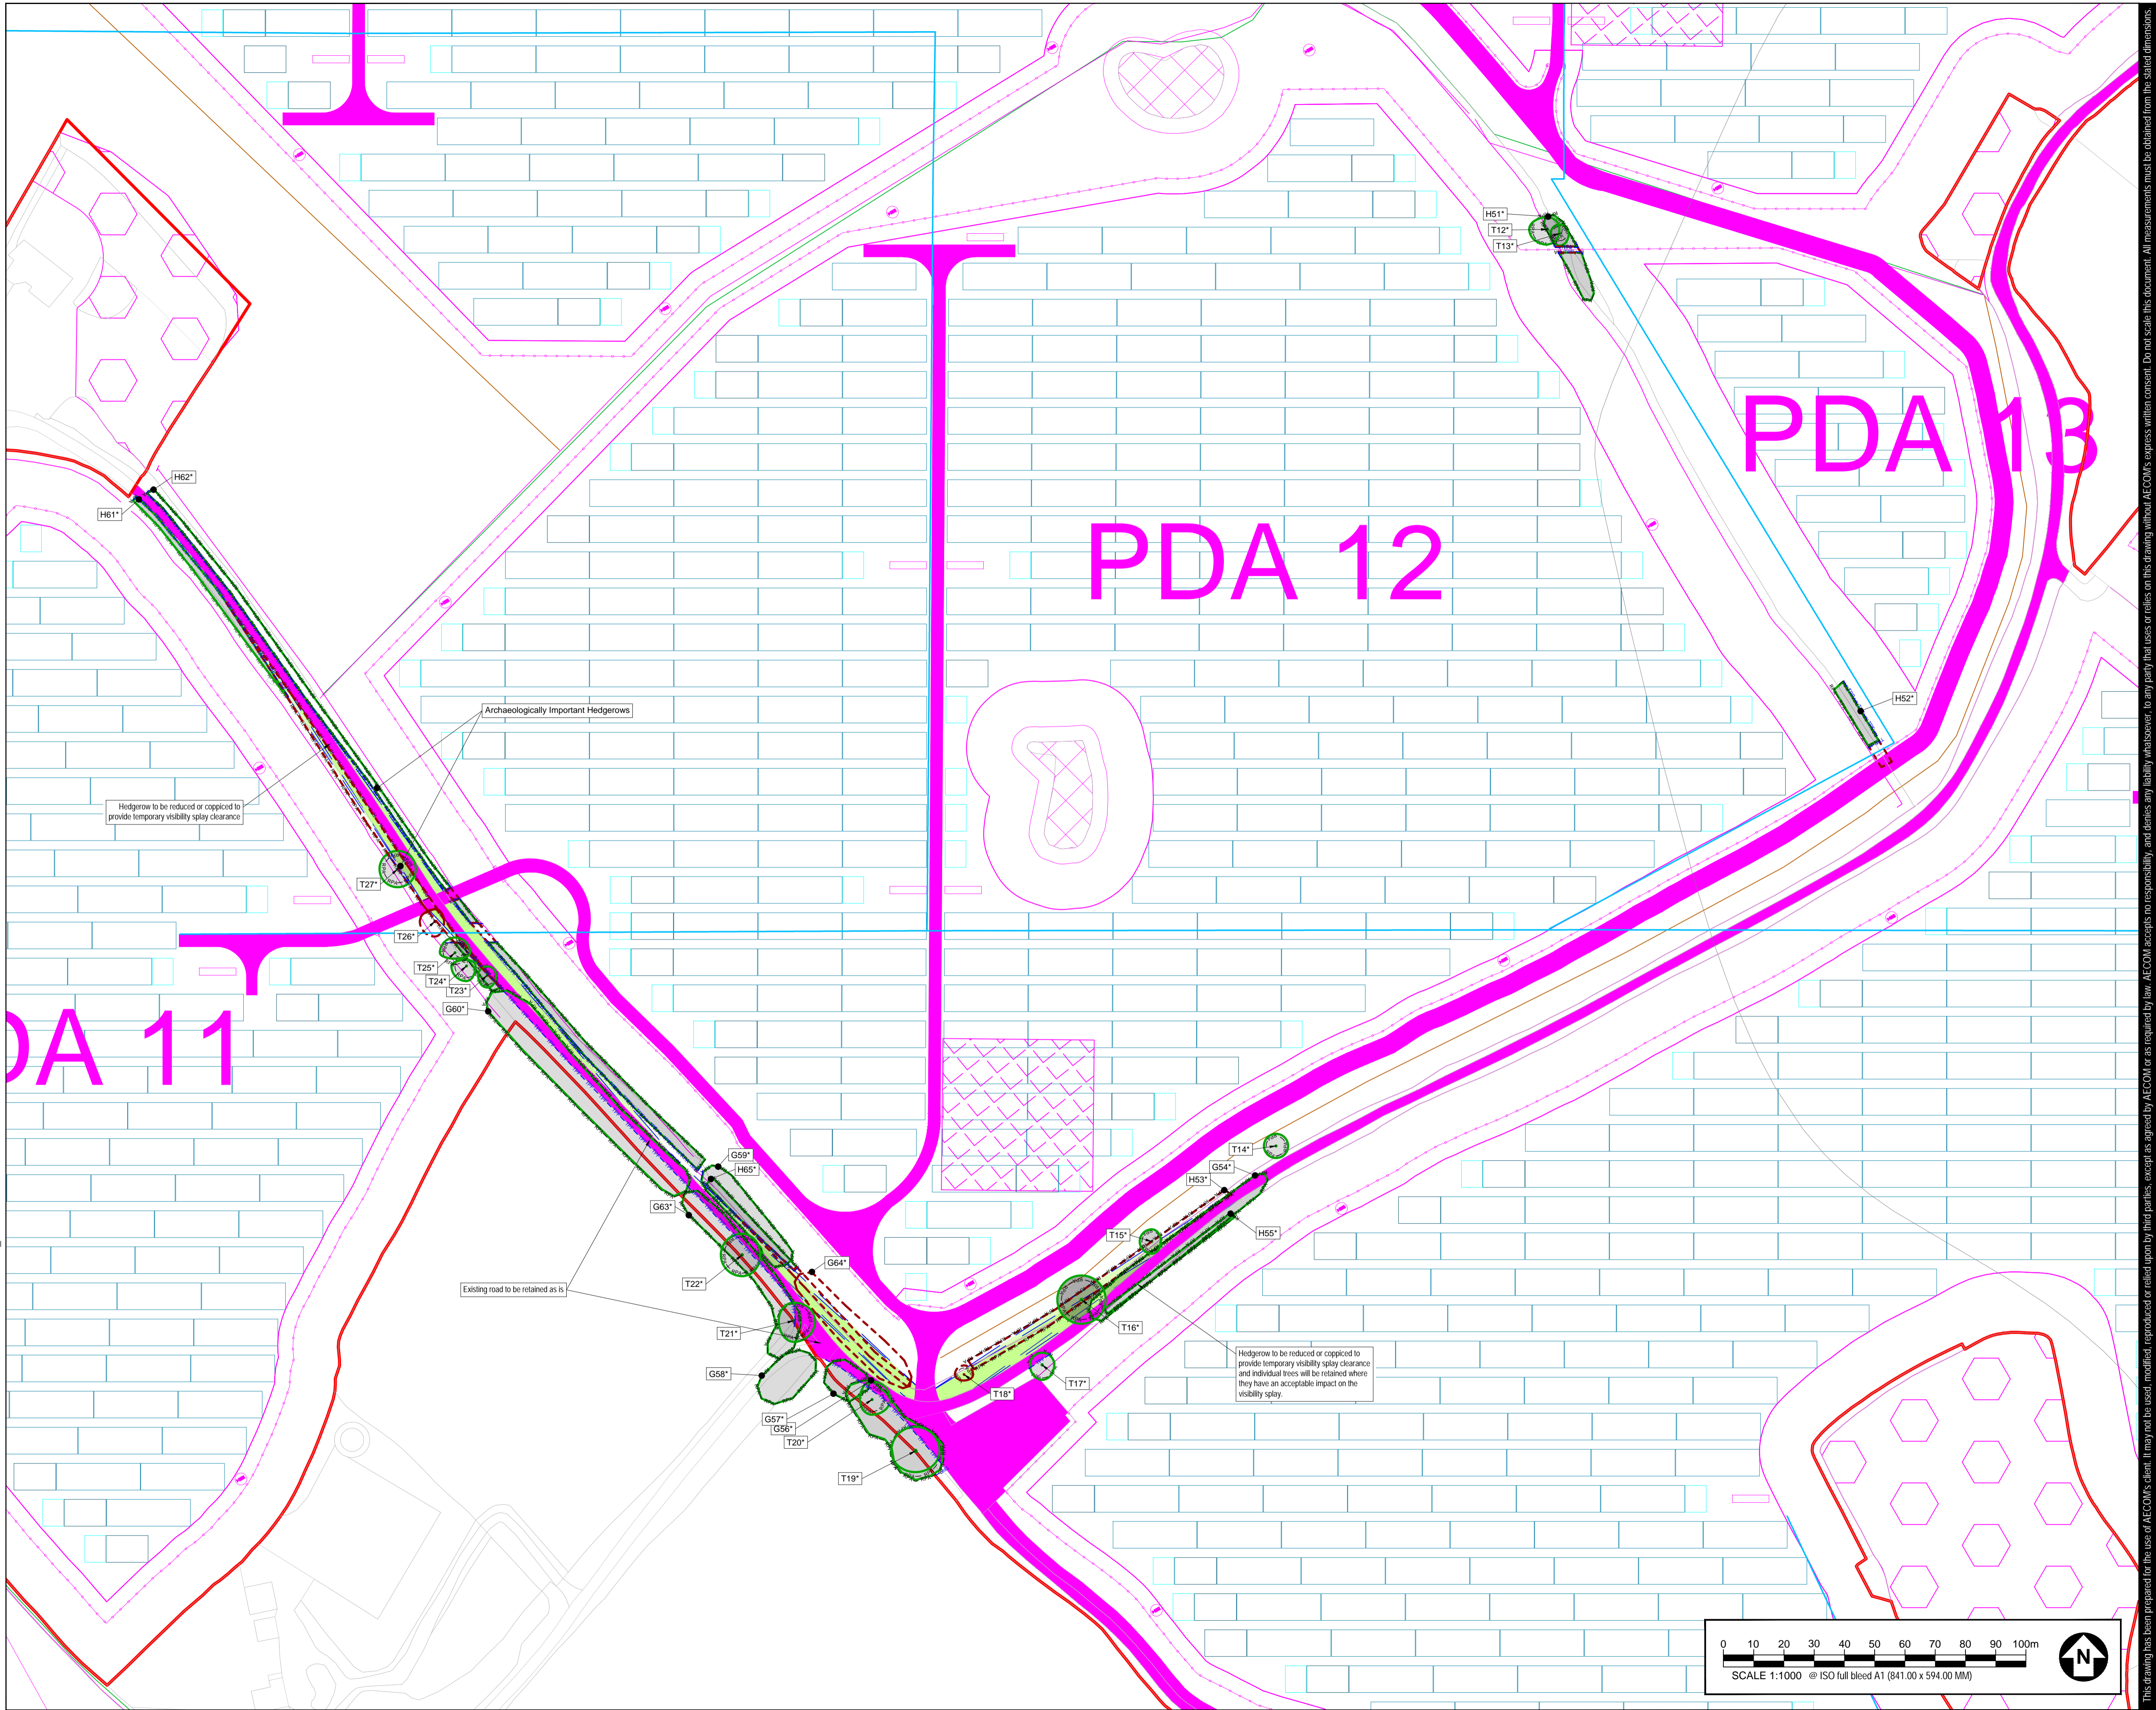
PDA 13

PDA 12

DA 11

H51*
T12*
T13*
H52*
H62*
H61*
Archaeologically Important Hedgerows
Hedgerow to be reduced or coppiced to provide temporary visibility splay clearance
T27*
T26*
T25*
T24*
T23*
G60*
T14*
G54*
H53*
H55*
T15*
G59*
H65*
G63*
G64*
T22*
Existing road to be retained as is
T16*
T21*
Hedgerow to be reduced or coppiced to provide temporary visibility splay clearance and individual trees will be retained where they have an acceptable impact on the visibility splay.
G58*
T17*
T18*
G57*
G56*
T20*
T19*

0 10 20 30 40 50 60 70 80 90 100m
SCALE 1:1000 @ ISO full bleed A1 (841.00 x 594.00 MM)
N

This drawing has been prepared for the use of AECOM's client. It may not be used, modified, reproduced or relied upon by third parties, except as agreed by AECOM or as required by law. AECOM accepts no responsibility, and denies any liability whatsoever, to any party that uses or relies on this drawing without AECOM's express written consent. Do not scale this document. All measurements must be obtained from the stated dimensions.